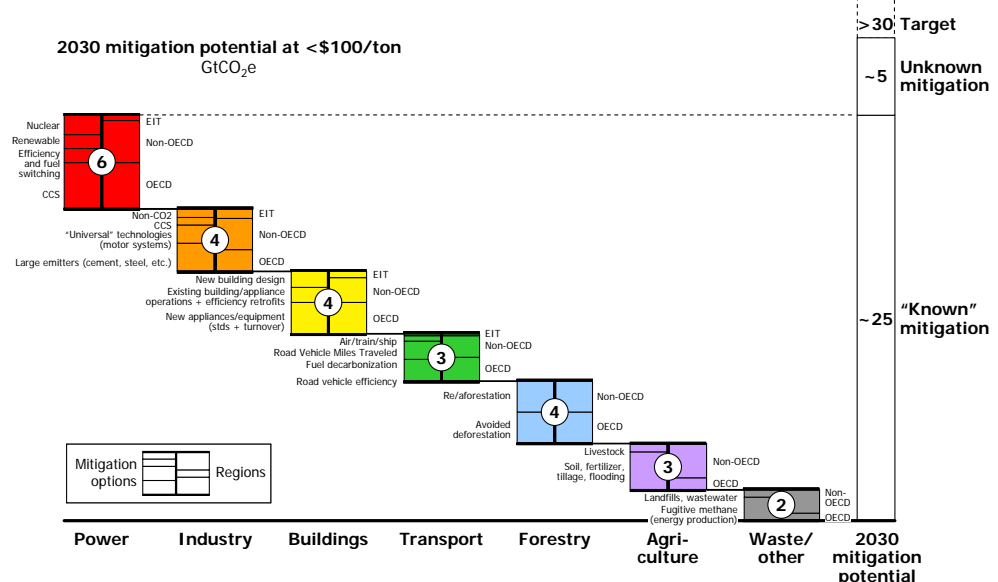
2030 mitigation potential at <\$100/ton
$GtCO_2e$

>30 Target

~5 Unknown mitigation

~25 "Known" mitigation

Nuclear
Renewable
Efficiency and fuel switching
CCS
6
EIT
Non-OECD
OECD

Non-CO2
CCS
"Universal" technologies (motor systems)
Large emitters (cement, steel, etc.)
4
EIT
Non-OECD
OECD

New building design
Existing building/appliance operations + efficiency retrofits
New appliances/equipment (stds + turnover)
4
EIT
Non-OECD
OECD

Air/train/ship
Road Vehicle Miles Traveled
Fuel decarbonization
Road vehicle efficiency
3
EIT
Non-OECD
OECD

Re/aforestation
Avoided deforestation
4
Non-OECD
OECD

Livestock
Soil, fertilizer, tillage, flooding
3
Non-OECD
OECD

Landfills, wastewater
Fugitive methane (energy production)
2
Non-OECD
OECD

Mitigation options
Regions

Power
Industry
Buildings
Transport
Forestry
Agri-culture
Waste/other
2030 mitigation potential